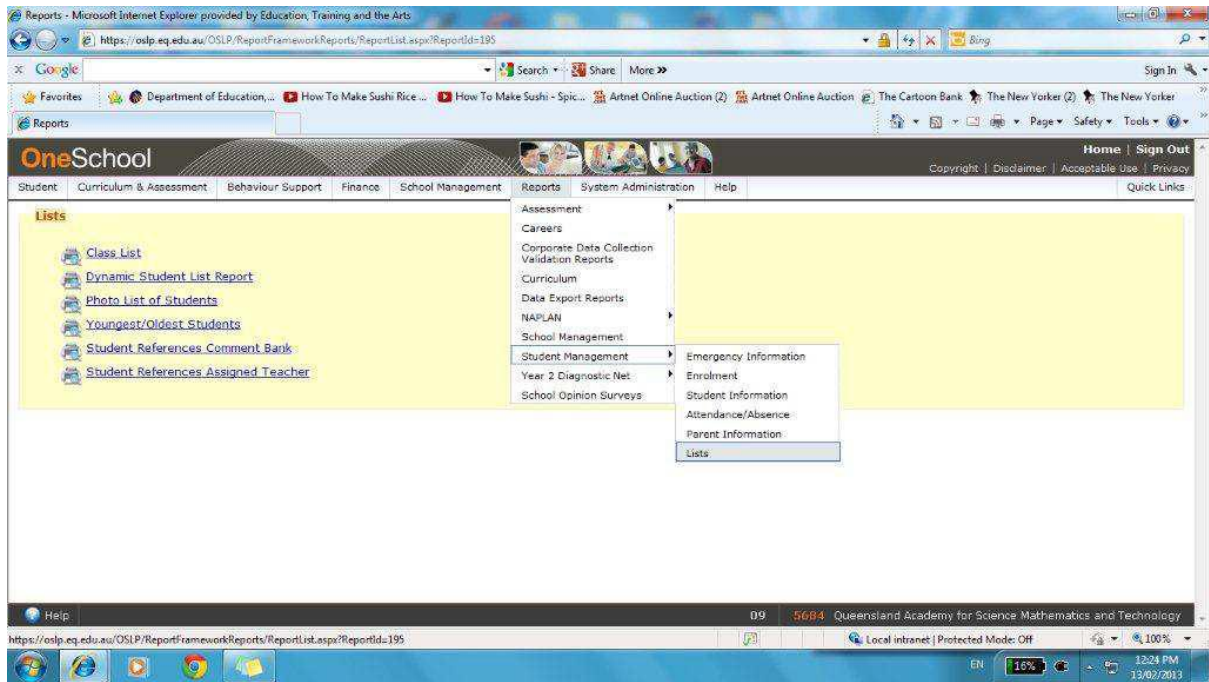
Reports - Microsoft Internet Explorer provided by Education, Training and the Arts

https://oslp.eq.edu.au/OSLP/ReportFrameworkReports/ReportList.aspx?ReportId=195

Bing

Google

Search · Share More »

Sign In

Favorites

Department of Education,... How To Make Sushi Rice ... How To Make Sushi - Spic... Artnet Online Auction (2) Artnet Online Auction The Cartoon Bank The New Yorker (2) The New Yorker

Reports

Page · Safety · Tools ·

OneSchool

Home | Sign Out

Copyright | Disclaimer | Acceptable Use | Privacy

Student Curriculum & Assessment Behaviour Support Finance School Management Reports System Administration Help Quick Links

Lists

Class List
Dynamic Student List Report
Photo List of Students
Youngest/Oldest Students
Student References Comment Bank
Student References Assigned Teacher

Assessment
Careers
Corporate Data Collection Validation Reports
Curriculum
Data Export Reports
NAPLAN
School Management
Student Management
Year 2 Diagnostic Net
School Opinion Surveys

Emergency Information
Enrolment
Student Information
Attendance/Absence
Parent Information
Lists

Help

09 5684 Queensland Academy for Science Mathematics and Technology

https://oslp.eq.edu.au/OSLP/ReportFrameworkReports/ReportList.aspx?ReportId=195

Local intranet | Protected Mode: Off

100%

EN 16%

12:24 PM
13/02/2013